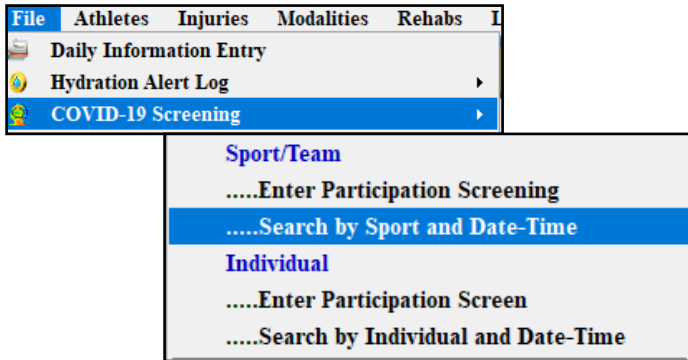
File Athletes Injuries Modalities Rehabs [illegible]
Daily Information Entry
Hydration Alert Log
COVID-19 Screening

Sport/Team
.....Enter Participation Screening
.....Search by Sport and Date-Time
Individual
.....Enter Participation Screen
.....Search by Individual and Date-Time